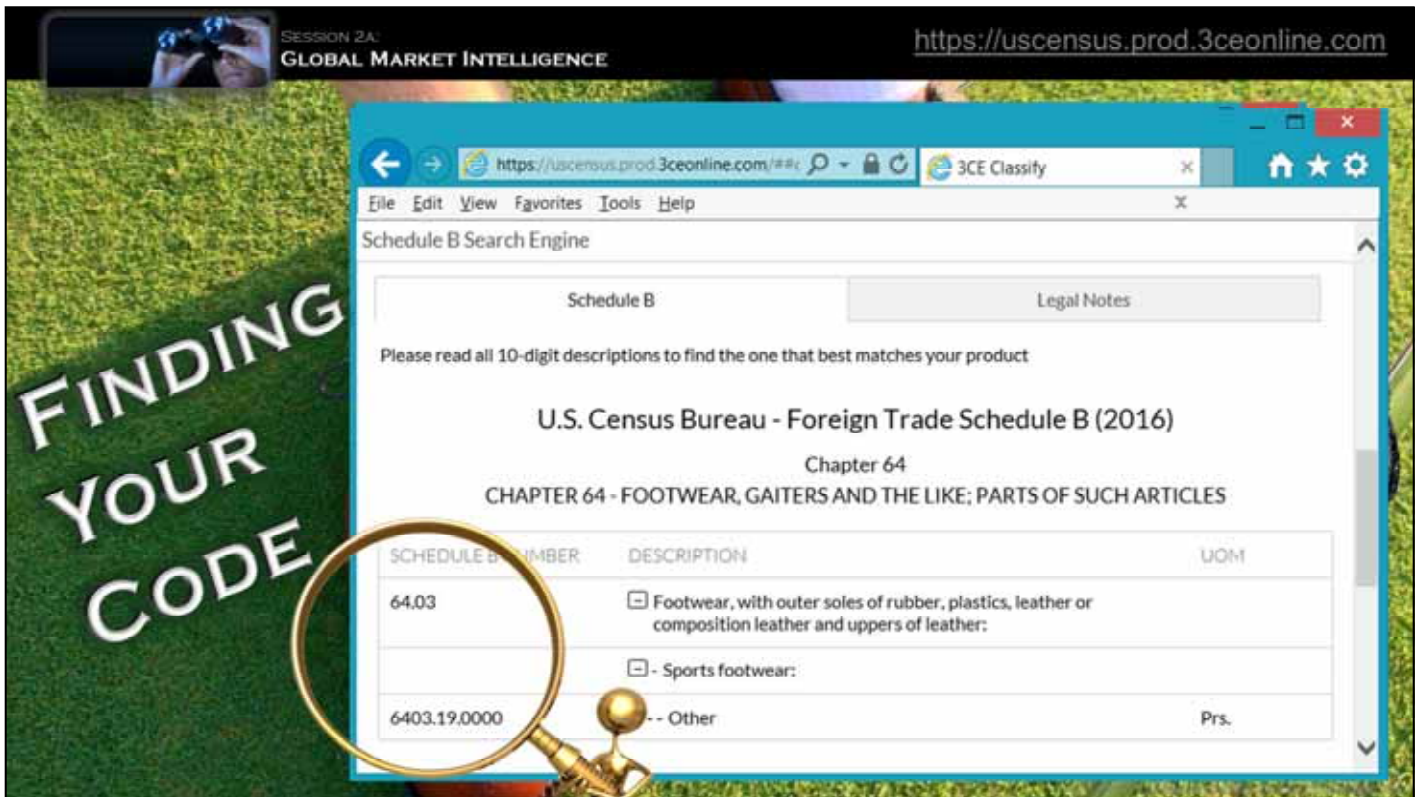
SESSION 2A:
GLOBAL MARKET INTELLIGENCE

https://uscensus.prod.3ceonline.com

FINDING YOUR CODE

https://uscensus.prod.3ceonline.com/##

3CE Classify

File Edit View Favorites Tools Help

Schedule B Search Engine

| Schedule B | Legal Notes |
|---|---|

Please read all 10-digit descriptions to find the one that best matches your product

U.S. Census Bureau - Foreign Trade Schedule B (2016)

Chapter 64

CHAPTER 64 - FOOTWEAR, GAITERS AND THE LIKE; PARTS OF SUCH ARTICLES

| SCHEDULE B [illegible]MBER | DESCRIPTION | UOM |
|---|---|---|
| 64.03 | Footwear, with outer soles of rubber, plastics, leather or composition leather and uppers of leather: | |
| | - Sports footwear: | |
| 6403.19.0000 | - - Other | Prs. |